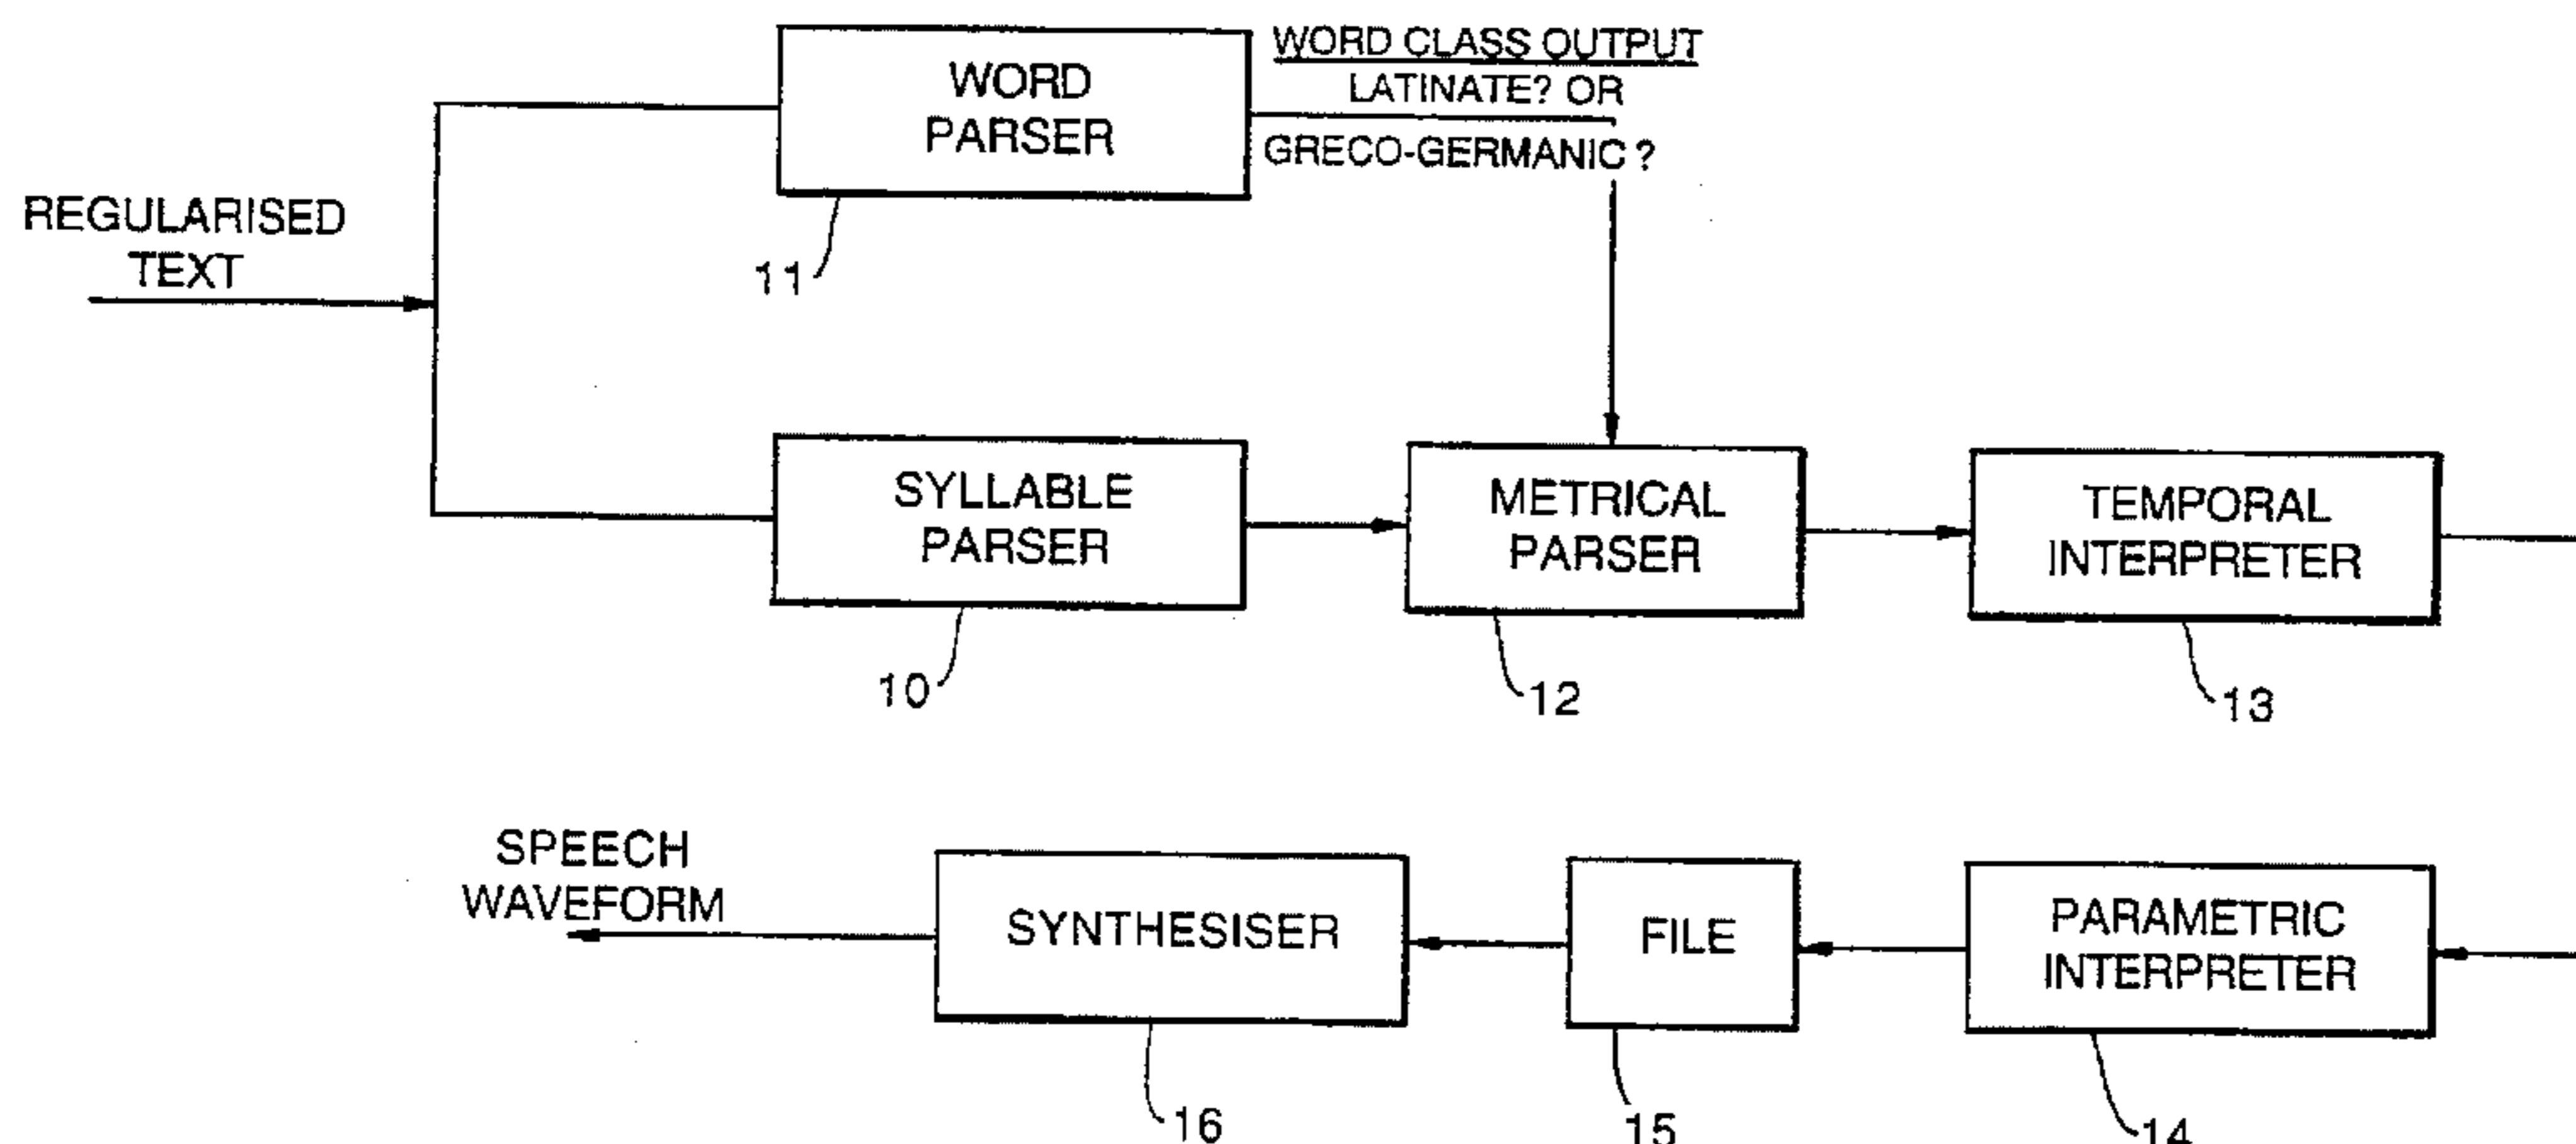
WORD PARSER

WORD CLASS OUTPUT
LATINATE? OR
GRECO-GERMANIC ?

REGULARISED TEXT

11

SYLLABLE PARSER

METRICAL PARSER

TEMPORAL INTERPRETER

10

12

13

SPEECH WAVEFORM

SYNTHESISER

FILE

PARAMETRIC INTERPRETER

16

15

14